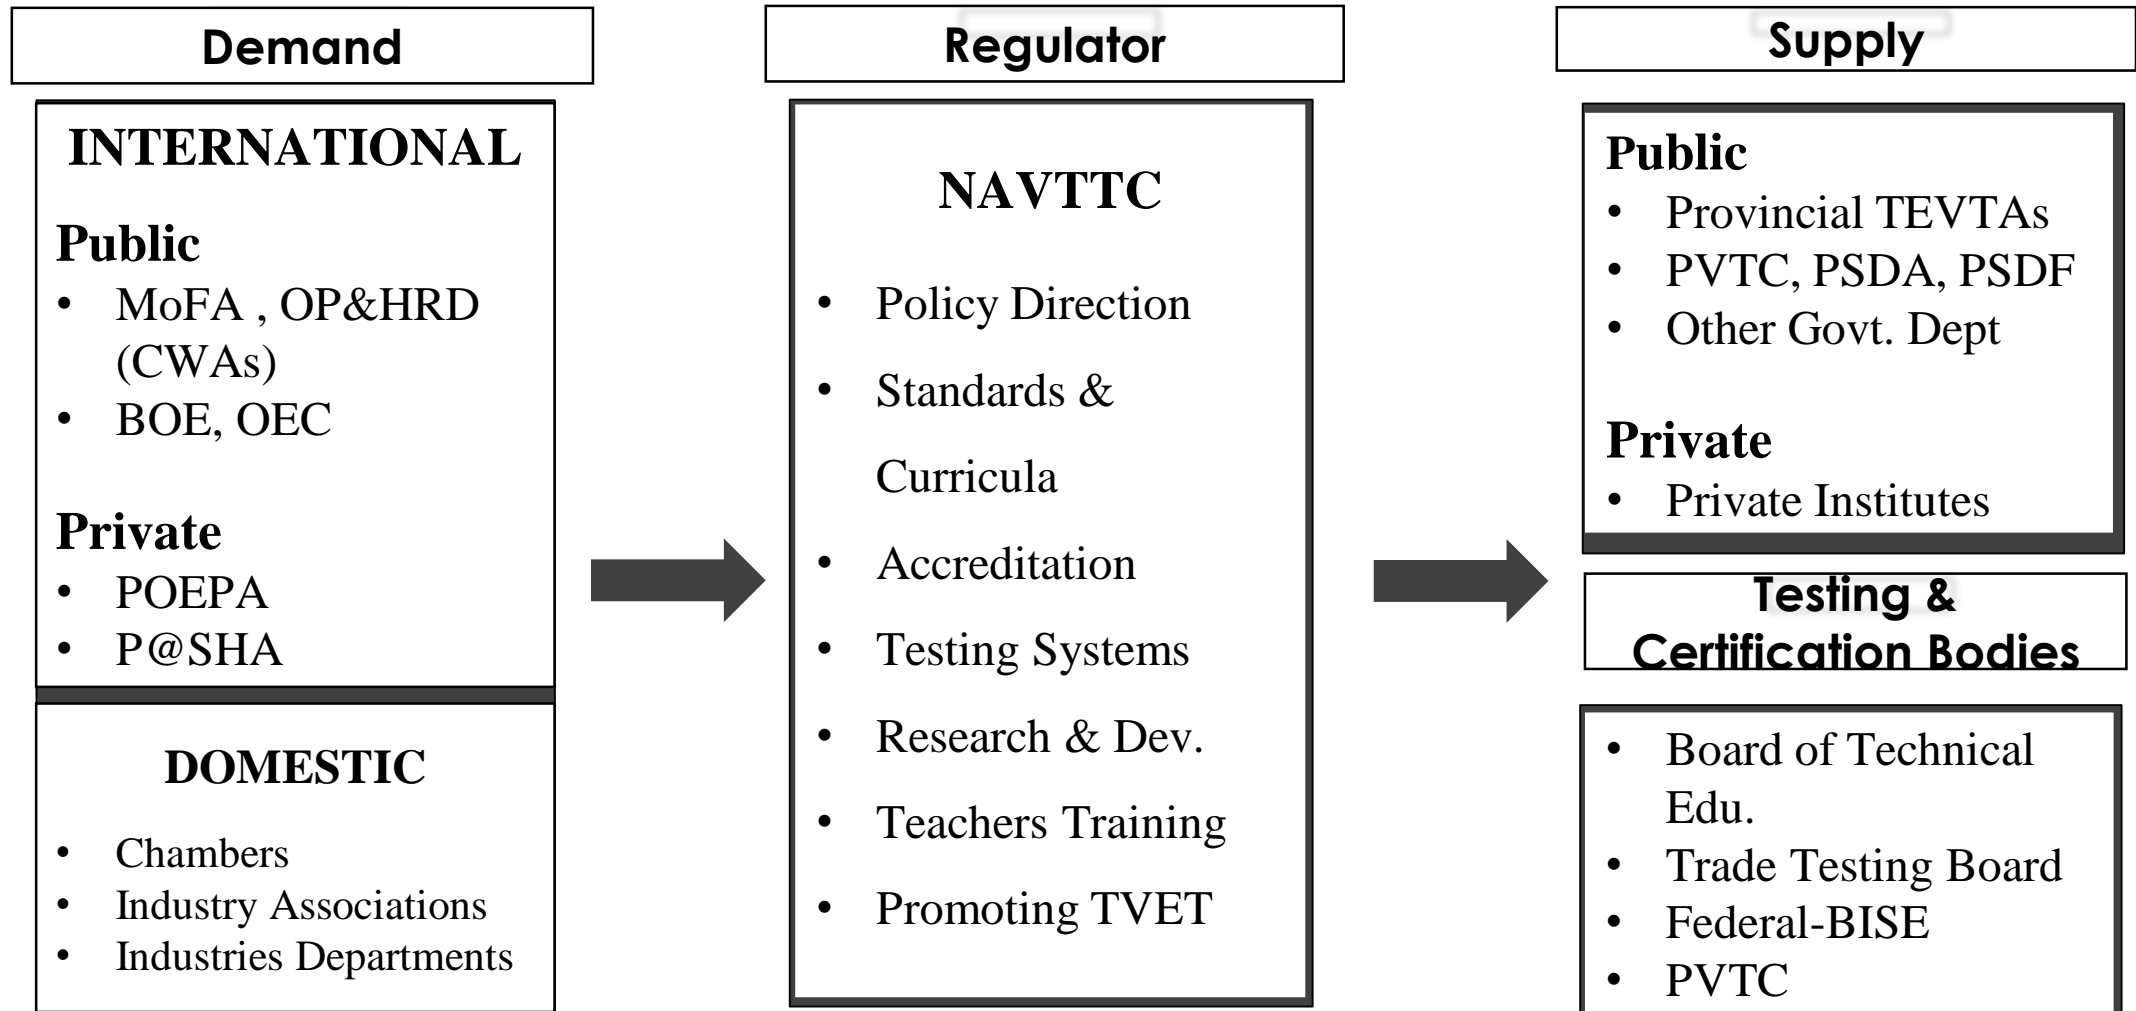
Demand

INTERNATIONAL

Public
- MoFA , OP&HRD (CWAs)
- BOE, OEC

Private
- POEPA
- P@SHA

DOMESTIC

- Chambers
- Industry Associations
- Industries Departments

Regulator

NAVTTC

- Policy Direction
- Standards & Curricula
- Accreditation
- Testing Systems
- Research & Dev.
- Teachers Training
- Promoting TVET

Supply

Public
- Provincial TEVTAs
- PVTC, PSDA, PSDF
- Other Govt. Dept

Private
- Private Institutes

Testing & Certification Bodies

- Board of Technical Edu.
- Trade Testing Board
- Federal-BISE
- PVTC